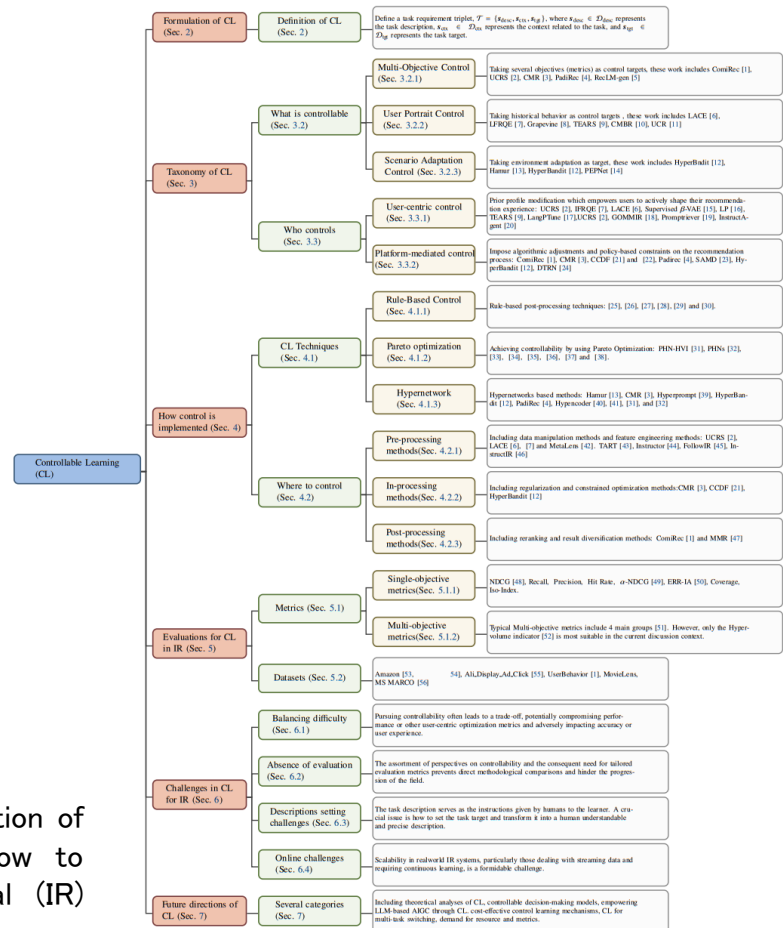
Controllable Learning (CL)

Formulation of CL (Sec. 2)

Definition of CL (Sec. 2)

Define a task requirement triplet, $\mathcal{T} = \{s_{desc}, s_{ctx}, s_{tgt}\}$, where $s_{desc} \in \mathcal{D}_{desc}$ represents the task description, $s_{ctx} \in \mathcal{D}_{ctx}$ represents the context related to the task, and $s_{tgt} \in \mathcal{D}_{tgt}$ represents the task target.

Taxonomy of CL (Sec. 3)

What is controllable (Sec. 3.2)

Multi-Objective Control (Sec. 3.2.1)

Taking several objectives (metrics) as control targets, these work includes ComiRec [1], UCRS [2], CMR [3], PadiRec [4], RecLM-gen [5]

User Portrait Control (Sec. 3.2.2)

Taking historical behavior as control targets , these work includes LACE [6], LFRQE [7], Grapevine [8], TEARS [9], CMBR [10], UCR [11]

Scenario Adaptation Control (Sec. 3.2.3)

Taking environment adaptation as target, these work includes HyperBndit [12], Hamur [13], HyperBandit [12], PEPNet [14]

Who controls (Sec. 3.3)

User-centric control (Sec. 3.3.1)

Prior profile modification which empowers users to actively shape their recommendation experience: UCRS [2], IFRQE [7], LACE [6], Supervised $\beta$-VAE [15], LP [16], TEARS [9], LangPTune [17],UCRS [2], GOMMIR [18], Promptriever [19], InstructAgent [20]

Platform-mediated control (Sec. 3.3.2)

Impose algorithmic adjustments and policy-based constraints on the recommendation process: ComiRec [1], CMR [3], CCDF [21] and [22], Padirec [4], SAMD [23], HyperBandit [12], DTRN [24]

How control is implemented (Sec. 4)

CL Techniques (Sec. 4.1)

Rule-Based Control (Sec. 4.1.1)

Rule-based post-processing techniques: [25], [26], [27], [28], [29] and [30].

Pareto optimization (Sec. 4.1.2)

Achieving controllability by using Pareto Optimization: PHN-HVI [31], PHNs [32], [33], [34], [35], [36], [37] and [38].

Hypernetwork (Sec. 4.1.3)

Hypernetworks based methods: Hamur [13], CMR [3], Hyperprompt [39], HyperBandit [12], PadiRec [4], Hyperencoder [40], [41], [31], and [32]

Where to control (Sec. 4.2)

Pre-processing methods(Sec. 4.2.1)

Including data manipulation methods and feature engineering methods: UCRS [2], LACE [6], [7] and MetaLens [42], TART [43], Instructor [44], FollowIR [45], InstructIR [46]

In-processing methods(Sec. 4.2.2)

Including regularization and constrained optimization methods:CMR [3], CCDF [21], HyperBandit [12]

Post-processing methods(Sec. 4.2.3)

Including reranking and result diversification methods: ComiRec [1] and MMR [47]

Evaluations for CL in IR (Sec. 5)

Metrics (Sec. 5.1)

Single-objective metrics(Sec. 5.1.1)

NDCG [48], Recall, Precision, Hit Rate, $\alpha$-NDCG [49], ERR-IA [50], Coverage, Iso-Index.

Multi-objective metrics(Sec. 5.1.2)

Typical Multi-objective metrics include 4 main groups [51]. However, only the Hypervolume indicator [52] is most suitable in the current discussion context.

Datasets (Sec. 5.2)

Amazon [53, 54], Ali_Display_Ad_Click [55], UserBehavior [1], MovieLens, MS MARCO [56]

Challenges in CL for IR (Sec. 6)

Balancing difficulty (Sec. 6.1)

Pursuing controllability often leads to a trade-off, potentially compromising performance or other user-centric optimization metrics and adversely impacting accuracy or user experience.

Absence of evaluation (Sec. 6.2)

The assortment of perspectives on controllability and the consequent need for tailored evaluation metrics prevents direct methodological comparisons and hinder the progression of the field.

Descriptions setting challenges (Sec. 6.3)

The task description serves as the instructions given by humans to the learner. A crucial issue is how to set the task target and transform it into a human understandable and precise description.

Online challenges (Sec. 6.4)

Scalability in realworld IR systems, particularly those dealing with streaming data and requiring continuous learning, is a formidable challenge.

Future directions of CL (Sec. 7)

Several categories (Sec. 7)

Including theoretical analyses of CL, controllable decision-making models, empowering LLM-based AIGC through CL, cost-effective control learning mechanisms, CL for multi-task switching, demand for resource and metrics.

tion of
ow to
al (IR)